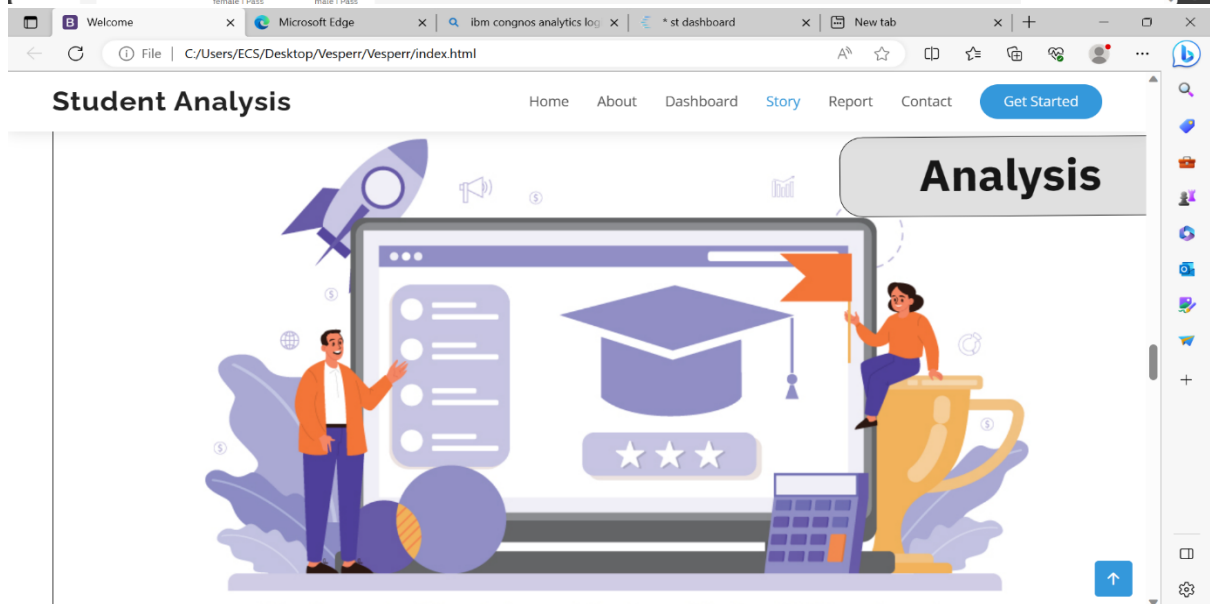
female | Pass male | Pass

Welcome
Microsoft Edge
ibm congnos analytics log
* st dashboard
New tab

File | C:/Users/ECS/Desktop/Vesperr/Vesperr/index.html

Student Analysis

Home About Dashboard Story Report Contact Get Started

Analysis